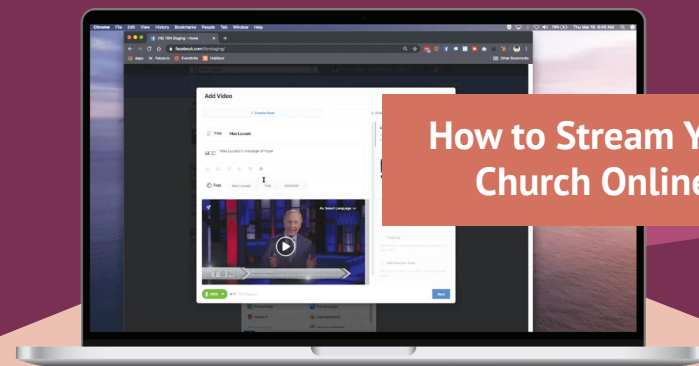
Chrome File Edit View History Bookmarks People Tab Window Help

Thu Mar 18 8:46 AM

TBN Staging - Home

facebook.com/tbnstaging/

Apps Falcon.io Eventbrite HubSpot

Other Bookmarks

Add Video

Create Post

Title Max Lucado

Max Lucado's message of hope

Tags Max Lucado TBN

Select Language

Next

How to Stream Y
Church Online